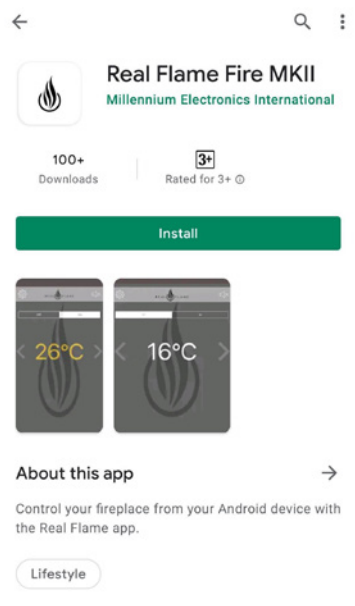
Real Flame Fire MKII
Millennium Electronics International

100+
Downloads

3+
Rated for 3+ ⓘ

Install

26°C

16°C

About this app →

Control your fireplace from your Android device with the Real Flame app.

Lifestyle